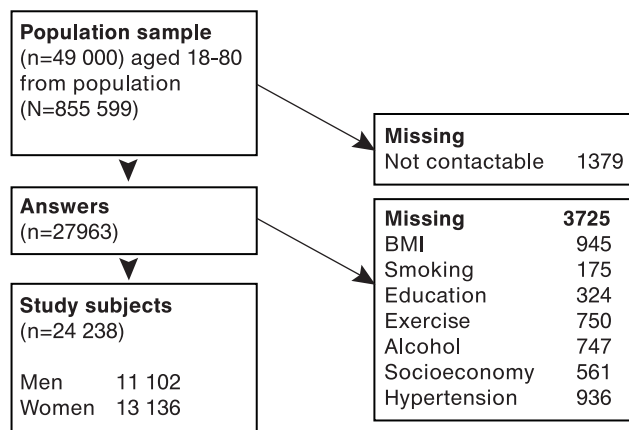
**Population sample**
(n=49 000) aged 18-80 from population (N=855 599)

**Missing**
Not contactable 1379

**Answers**
(n=27963)

| **Missing** | **3725** |
|---|---|
| BMI | 945 |
| Smoking | 175 |
| Education | 324 |
| Exercise | 750 |
| Alcohol | 747 |
| Socioeconomy | 561 |
| Hypertension | 936 |

**Study subjects**
(n=24 238)

Men 11 102
Women 13 136